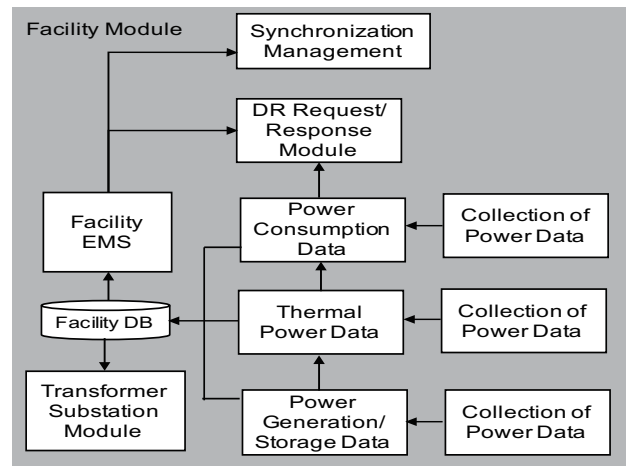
Facility Module

Synchronization Management

DR Request/ Response Module

Facility EMS

Power Consumption Data

Collection of Power Data

Facility DB

Thermal Power Data

Collection of Power Data

Transformer Substation Module

Power Generation/ Storage Data

Collection of Power Data